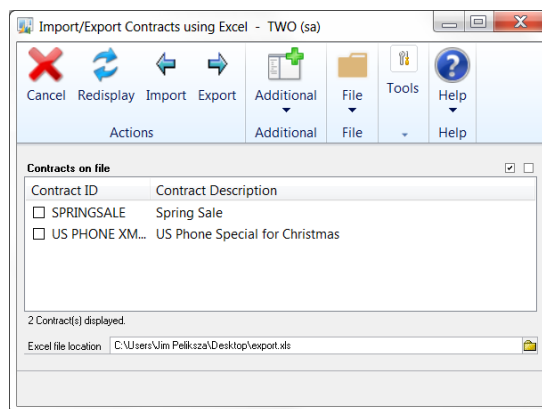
Import/Export Contracts using Excel - TWO (sa)

Cancel Redisplay Import Export
Actions

Additional
Additional

File
File

Tools

Help
Help

Contracts on file

| Contract ID | Contract Description |
|---|---|
| SPRINGSALE | Spring Sale |
| US PHONE XM... | US Phone Special for Christmas |

2 Contract(s) displayed.

Excel file location C:\Users\Jim Peliksza\Desktop\export.xls